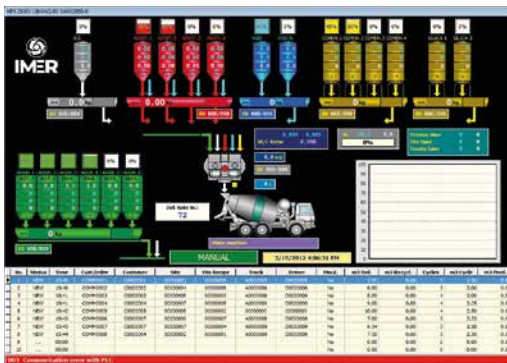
IMER

0%

0.00

MANUAL

3/15/2013 4:06:51 PM

Del. Note Nr.:
72

| No. | Status | Year | Cust.Order | Customer | Site | Mix Recipe | Truck | Driver | Prod. | m3 Vol. | m3 Recycl. | Cycles | m3 Cycle | m3 Prod. |
|---|---|---|---|---|---|---|---|---|---|---|---|---|---|---|
| 1 | NEW | | | | | | | | Yes | | 0.00 | | | |
| 2 | NEW | | | | | | | | Yes | 8.00 | 0.00 | | 3.00 | |
| 3 | NEW | | | | | | | | Yes | 6.00 | 0.00 | | 3.00 | |
| 4 | NEW | | | | | | | | Yes | 9.00 | 0.00 | | 3.00 | |
| 5 | NEW | | | | | | | | Yes | 10.00 | 0.00 | 4 | 2.50 | |
| 6 | NEW | | | | | | | | Yes | 7.00 | 0.00 | | 3.50 | |
| 7 | NEW | | | | | | | | Yes | 6.34 | 0.00 | | 3.17 | |
| 8 | NEW | | | | | | | | Yes | 7.00 | 0.00 | | 3.50 | |
| 9 | NEW | | | | | | | | Yes | 0.00 | 0.00 | | 0.00 | |

001 Communication error with PLC